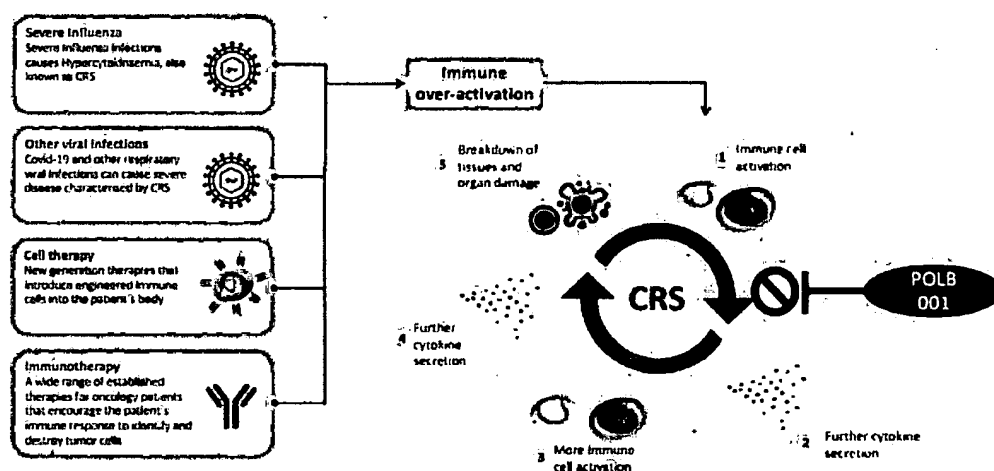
Severe Influenza
Severe influenza infections causes Hypercytokinaemia, also known as CRS

Other viral infections
Covid-19 and other respiratory viral infections can cause severe disease characterised by CRS

Cell therapy
New generation therapies that introduce engineered immune cells into the patient's body

Immunotherapy
A wide range of established therapies for oncology patients that encourage the patient's immune response to identify and destroy tumor cells

Immune over-activation

5 Breakdown of tissues and organ damage

1 Immune cell activation

CRS

POLB 001

4 Further cytokine secretion

2 Further cytokine secretion

3 More immune cell activation